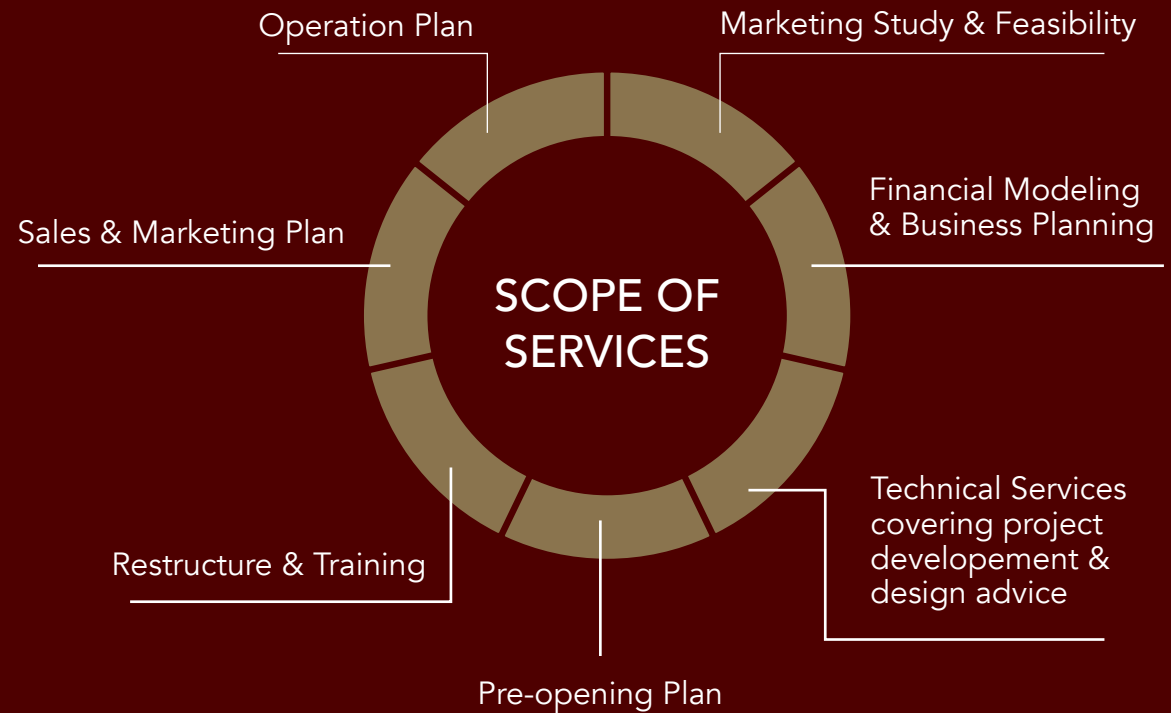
Operation Plan

Marketing Study & Feasibility

Financial Modeling & Business Planning

Sales & Marketing Plan

SCOPE OF SERVICES

Technical Services covering project developement & design advice

Restructure & Training

Pre-opening Plan